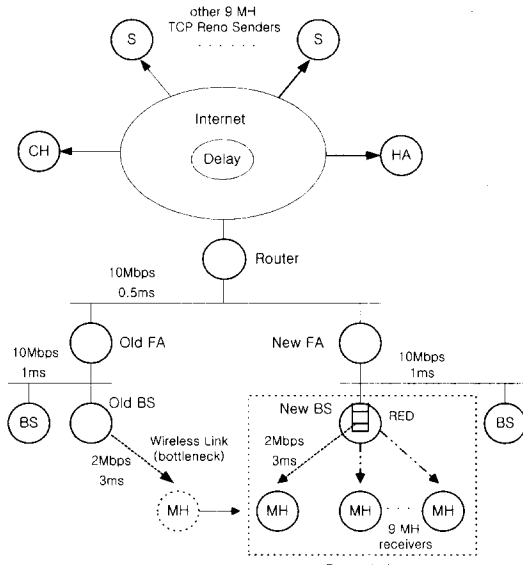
other 9 MH
TCP Reno Senders
S
. . . . . .
S
Internet
CH
Delay
HA
Router
10Mbps
0.5ms
Old FA
New FA
10Mbps
1ms
10Mbps
1ms
BS
Old BS
New BS
RED
BS
Wireless Link
(bottleneck)
2Mbps
3ms
2Mbps
3ms
MH
MH
MH
MH
9 MH
receivers
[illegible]